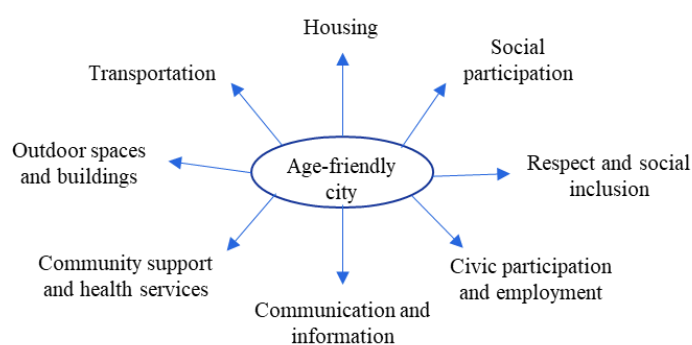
Housing

Transportation

Social participation

Outdoor spaces and buildings

Age-friendly city

Respect and social inclusion

Community support and health services

Civic participation and employment

Communication and information